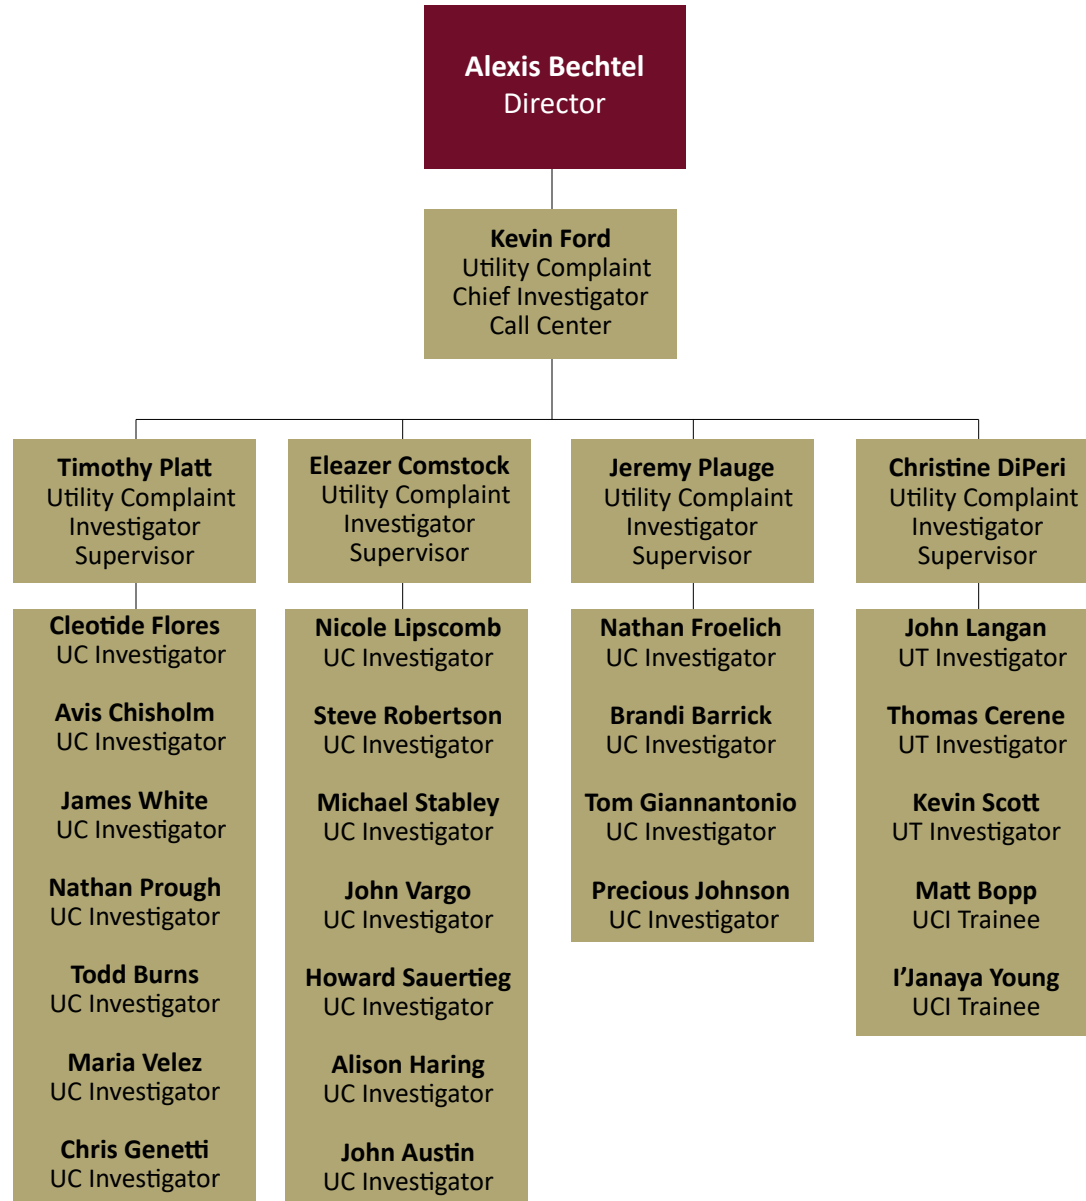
**Alexis Bechtel**
Director

**Kevin Ford**
Utility Complaint Chief Investigator Call Center

**Timothy Platt**
Utility Complaint Investigator Supervisor

**Cleotide Flores**
UC Investigator

**Avis Chisholm**
UC Investigator

**James White**
UC Investigator

**Nathan Prough**
UC Investigator

**Todd Burns**
UC Investigator

**Maria Velez**
UC Investigator

**Chris Genetti**
UC Investigator

**Eleazer Comstock**
Utility Complaint Investigator Supervisor

**Nicole Lipscomb**
UC Investigator

**Steve Robertson**
UC Investigator

**Michael Stabley**
UC Investigator

**John Vargo**
UC Investigator

**Howard Sauertieg**
UC Investigator

**Alison Haring**
UC Investigator

**John Austin**
UC Investigator

**Jeremy Plauge**
Utility Complaint Investigator Supervisor

**Nathan Froelich**
UC Investigator

**Brandi Barrick**
UC Investigator

**Tom Giannantonio**
UC Investigator

**Precious Johnson**
UC Investigator

**Christine DiPeri**
Utility Complaint Investigator Supervisor

**John Langan**
UT Investigator

**Thomas Cerene**
UT Investigator

**Kevin Scott**
UT Investigator

**Matt Bopp**
UCI Trainee

**I'Janaya Young**
UCI Trainee